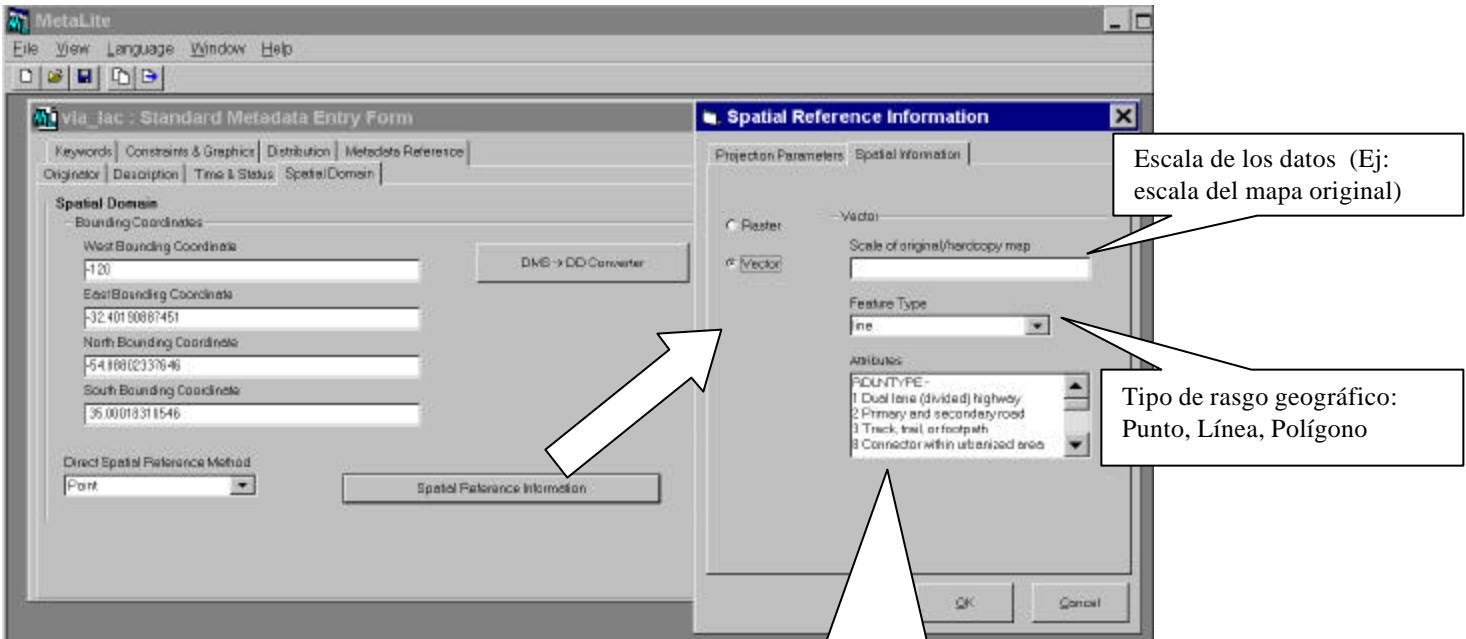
MetaLite
File View Language Window Help

via_lac : Standard Metadata Entry Form
Keywords | Constraints & Graphics | Distribution | Metadata Reference
Originator | Description | Time & Status | Spatial Domain

Spatial Domain
Bounding Coordinates
West Bounding Coordinate
-120
East Bounding Coordinate
-32.40190887451
North Bounding Coordinate
-54.88802337646
South Bounding Coordinate
35.00018318546
DMS -> DD Converter
Direct Spatial Reference Method
Point
Spatial Reference Information

Spatial Reference Information
Projection Parameters | Spatial Information
Raster
Vector
Vector
Scale of original/hardcopy map
Feature Type
line
Attributes
RDUNTYPE -
1 Dual lane (divided) highway
2 Primary and secondary road
3 Track, trail, or footpath
8 Connector within urbanized area
OK
Cancel

Escala de los datos (Ej: escala del mapa original)

Tipo de rasgo geográfico: Punto, Línea, Polígono